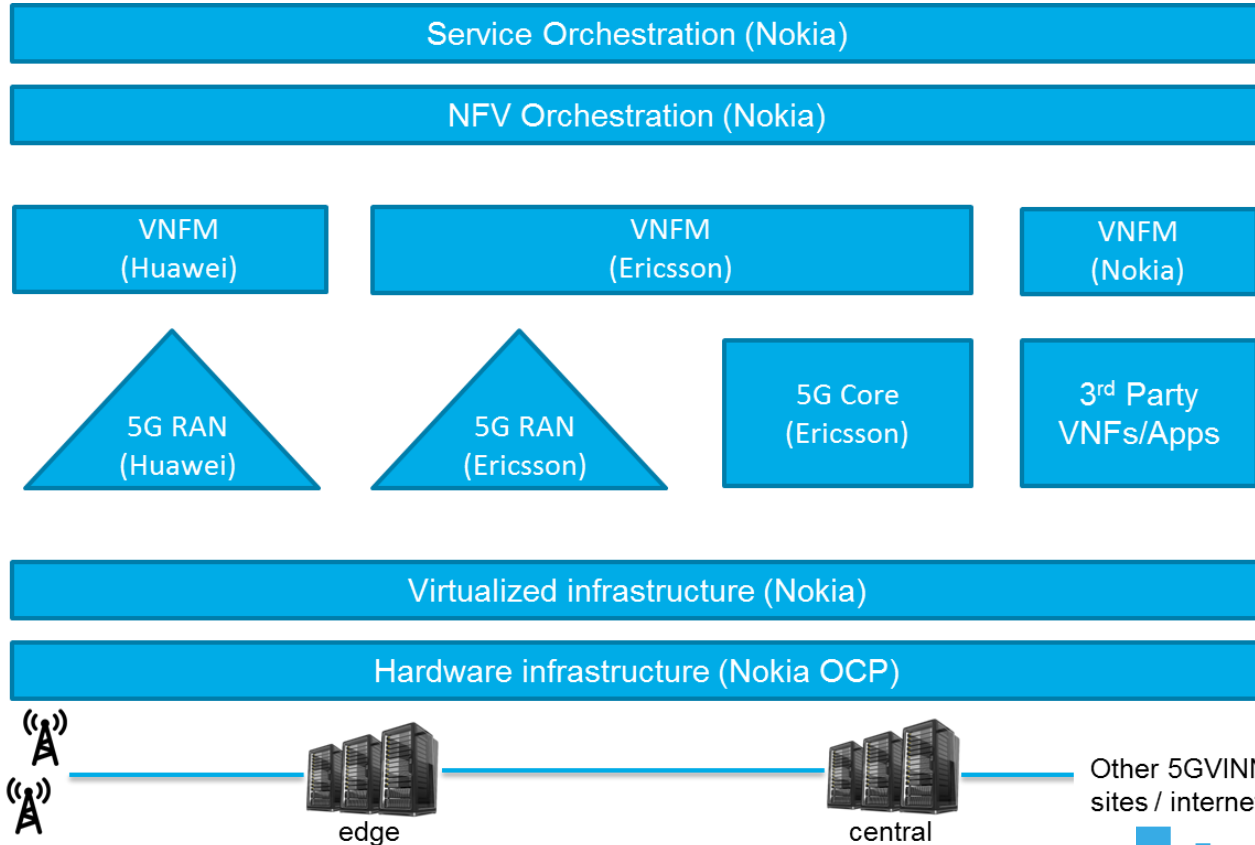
Service Orchestration (Nokia)

NFV Orchestration (Nokia)

VNFM (Huawei)

VNFM (Ericsson)

VNFM (Nokia)

5G RAN (Huawei)

5G RAN (Ericsson)

5G Core (Ericsson)

3$^{rd}$ Party VNFs/Apps

Virtualized infrastructure (Nokia)

Hardware infrastructure (Nokia OCP)

edge

central

Other 5GVIN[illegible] sites / interne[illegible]